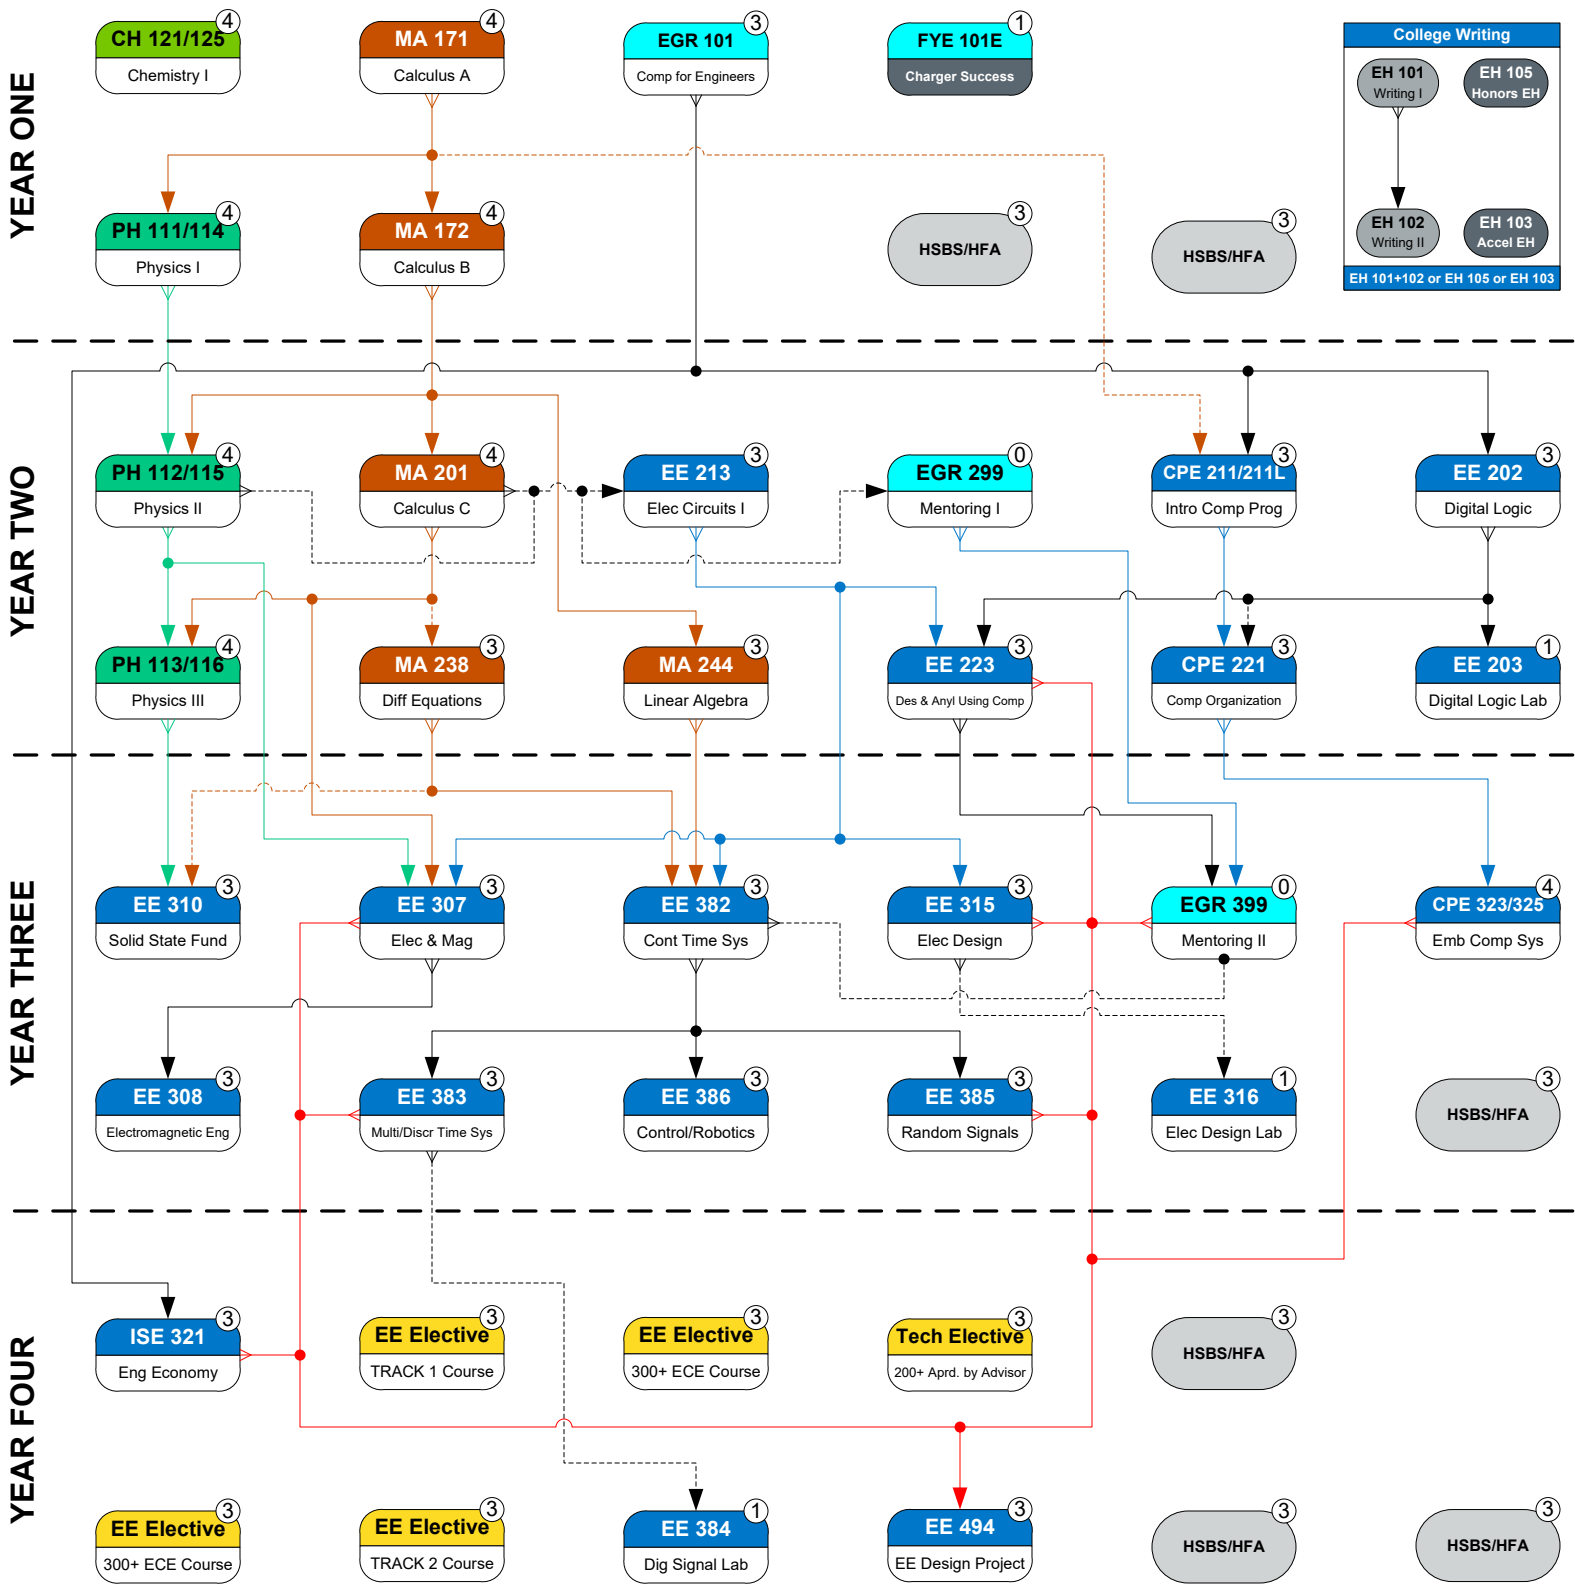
YEAR ONE

CH 121/125 4
Chemistry I

MA 171 4
Calculus A

EGR 101 3
Comp for Engineers

FYE 101E 1
Charger Success

College Writing
EH 101
Writing I
EH 105
Honors EH
EH 102
Writing II
EH 103
Accel EH
EH 101+102 or EH 105 or EH 103

PH 111/114 4
Physics I

MA 172 4
Calculus B

HSBS/HFA 3

HSBS/HFA 3

YEAR TWO

PH 112/115 4
Physics II

MA 201 4
Calculus C

EE 213 3
Elec Circuits I

EGR 299 0
Mentoring I

CPE 211/211L 3
Intro Comp Prog

EE 202 3
Digital Logic

PH 113/116 4
Physics III

MA 238 3
Diff Equations

MA 244 3
Linear Algebra

EE 223 3
Des & Anyl Using Comp

CPE 221 3
Comp Organization

EE 203 1
Digital Logic Lab

YEAR THREE

EE 310 3
Solid State Fund

EE 307 3
Elec & Mag

EE 382 3
Cont Time Sys

EE 315 3
Elec Design

EGR 399 0
Mentoring II

CPE 323/325 4
Emb Comp Sys

EE 308 3
Electromagnetic Eng

EE 383 3
Multi/Discr Time Sys

EE 386 3
Control/Robotics

EE 385 3
Random Signals

EE 316 1
Elec Design Lab

HSBS/HFA 3

YEAR FOUR

ISE 321 3
Eng Economy

EE Elective 3
TRACK 1 Course

EE Elective 3
300+ ECE Course

Tech Elective 3
200+ Aprd. by Advisor

HSBS/HFA 3

EE Elective 3
300+ ECE Course

EE Elective 3
TRACK 2 Course

EE 384 1
Dig Signal Lab

EE 494 3
EE Design Project

HSBS/HFA 3

HSBS/HFA 3